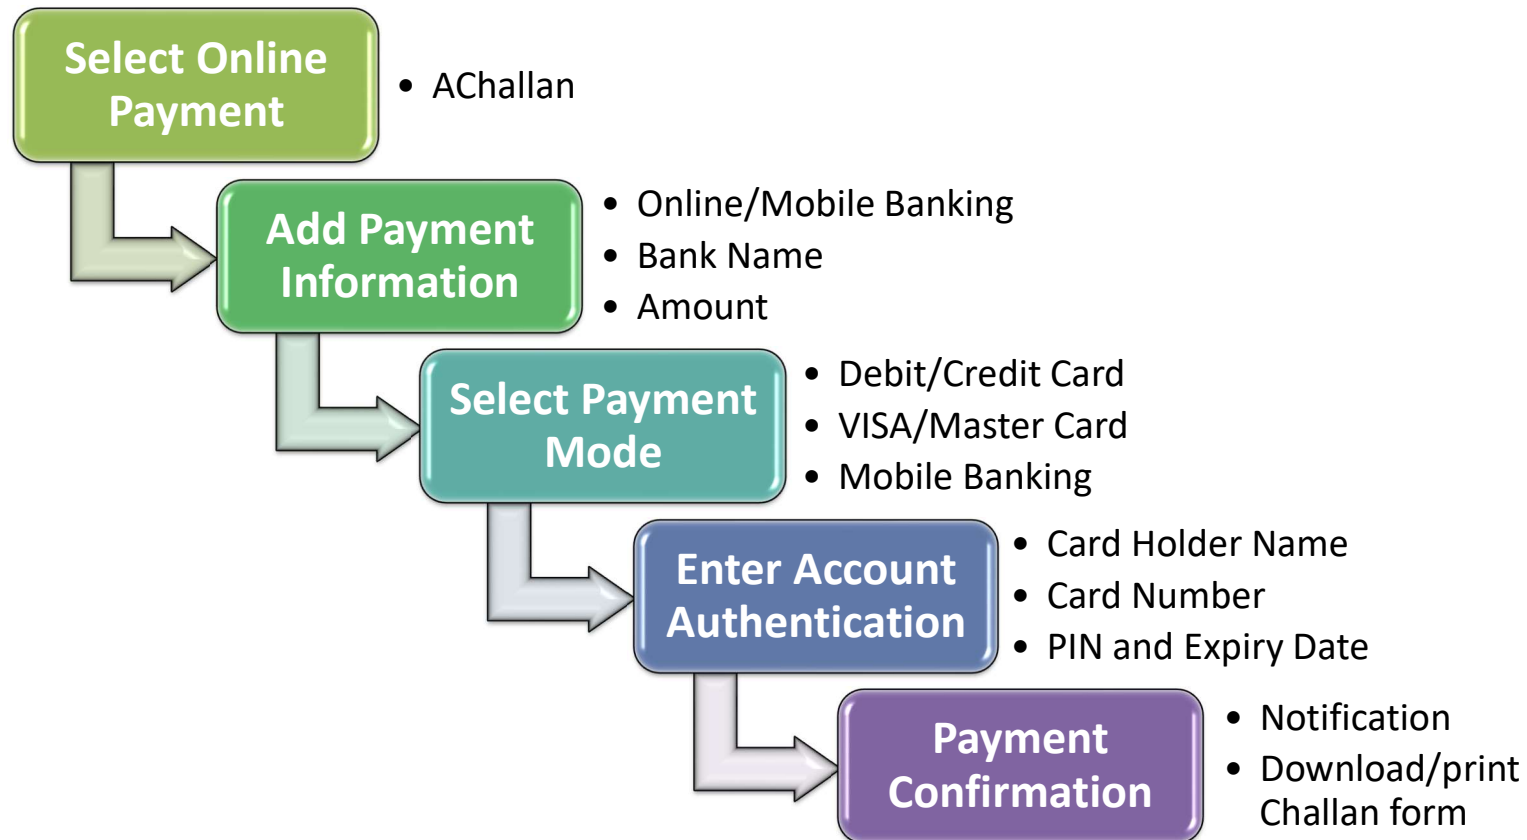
Select Online Payment

- AChallan

Add Payment Information

- Online/Mobile Banking
- Bank Name
- Amount

Select Payment Mode

- Debit/Credit Card
- VISA/Master Card
- Mobile Banking

Enter Account Authentication

- Card Holder Name
- Card Number
- PIN and Expiry Date

Payment Confirmation

- Notification
- Download/print Challan form